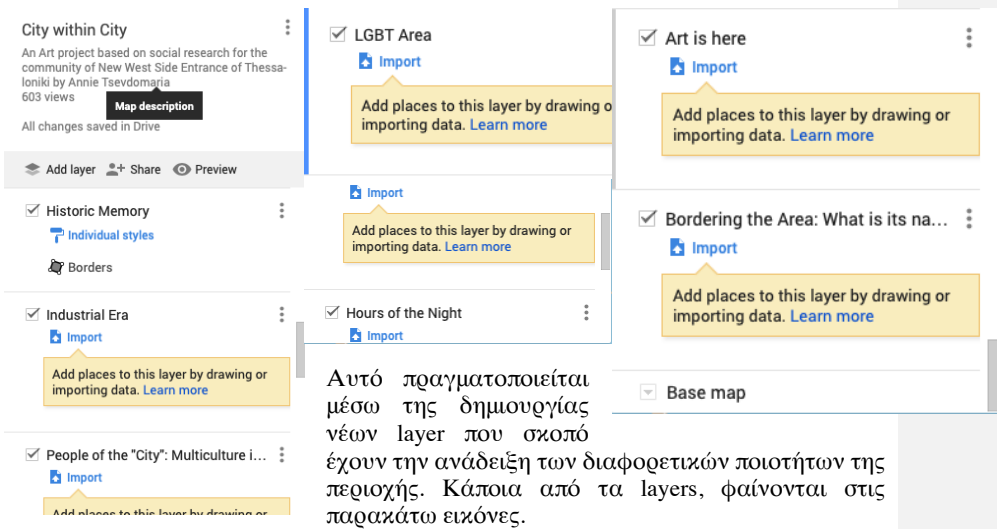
City within City

An Art project based on social research for the community of New West Side Entrance of Thessaloniki by Annie Tsevdomaria
603 views

Map description

All changes saved in Drive

Add layer  Share  Preview

Historic Memory
Individual styles
Borders

Industrial Era
Import
Add places to this layer by drawing or importing data. Learn more

People of the "City": Multiculture i...
Import
Add places to this layer by drawing or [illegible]

LGBT Area
Import
Add places to this layer by drawing or importing data. Learn more

Import
Add places to this layer by drawing or importing data. Learn more

Hours of the Night
Import

Art is here
Import
Add places to this layer by drawing or importing data. Learn more

Bordering the Area: What is its na...
Import
Add places to this layer by drawing or importing data. Learn more

Base map

Αυτό πραγματοποιείται μέσω της δημιουργίας νέων layer που σκοπό έχουν την ανάδειξη των διαφορετικών ποιοτήτων της περιοχής. Κάποια από τα layers, φαίνονται στις παρακάτω εικόνες.